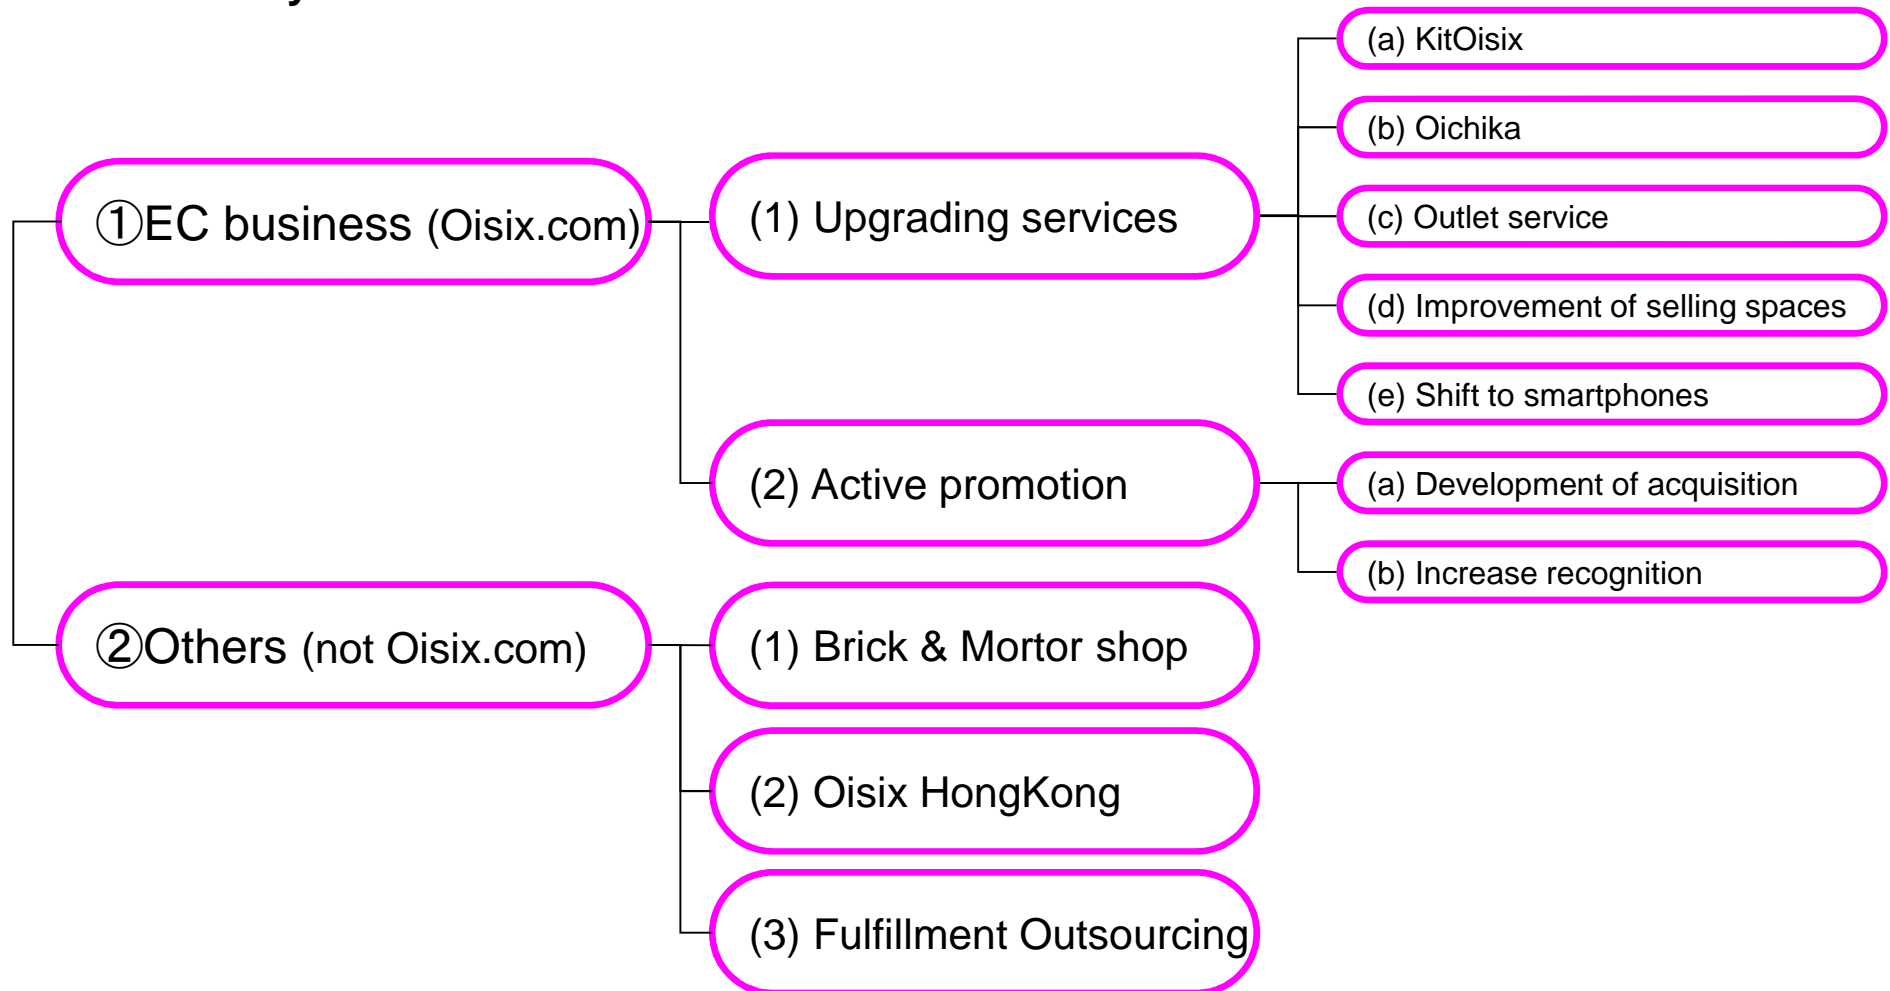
①EC business (Oisix.com)

(1) Upgrading services

(a) KitOisix

(b) Oichika

(c) Outlet service

(d) Improvement of selling spaces

(e) Shift to smartphones

(2) Active promotion

(a) Development of acquisition

(b) Increase recognition

②Others (not Oisix.com)

(1) Brick & Mortor shop

(2) Oisix HongKong

(3) Fulfillment Outsourcing